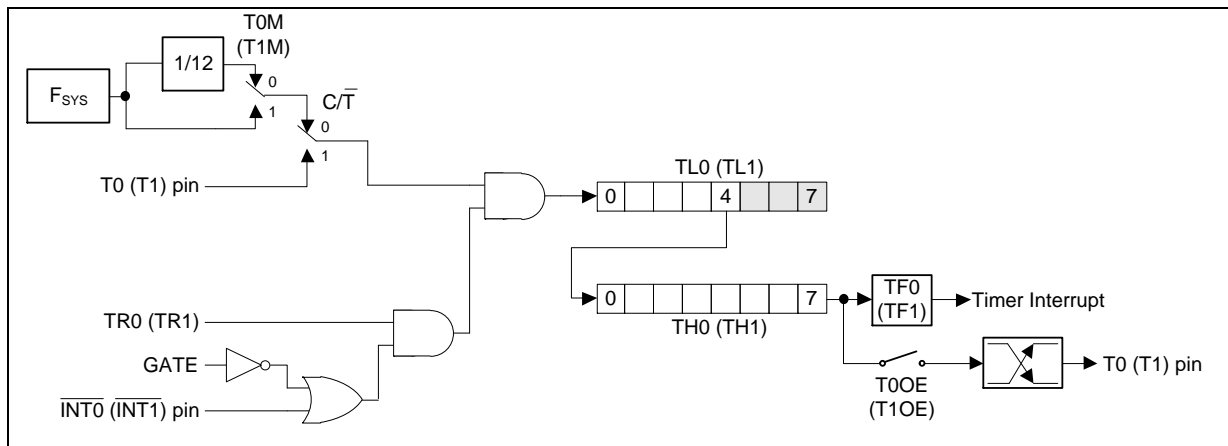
T0M
(T1M)

$F_{SYS}$

1/12

0

1

$C/\overline{T}$

0

1

T0 (T1) pin

TL0 (TL1)

| 0 | | | | 4 | | | 7 |
|---|---|---|---|---|---|---|---|

| 0 | | | | | | | 7 |
|---|---|---|---|---|---|---|---|

TH0 (TH1)

TF0
(TF1)

Timer Interrupt

TR0 (TR1)

GATE

$\overline{INT0}$ ($\overline{INT1}$) pin

T0OE
(T1OE)

T0 (T1) pin